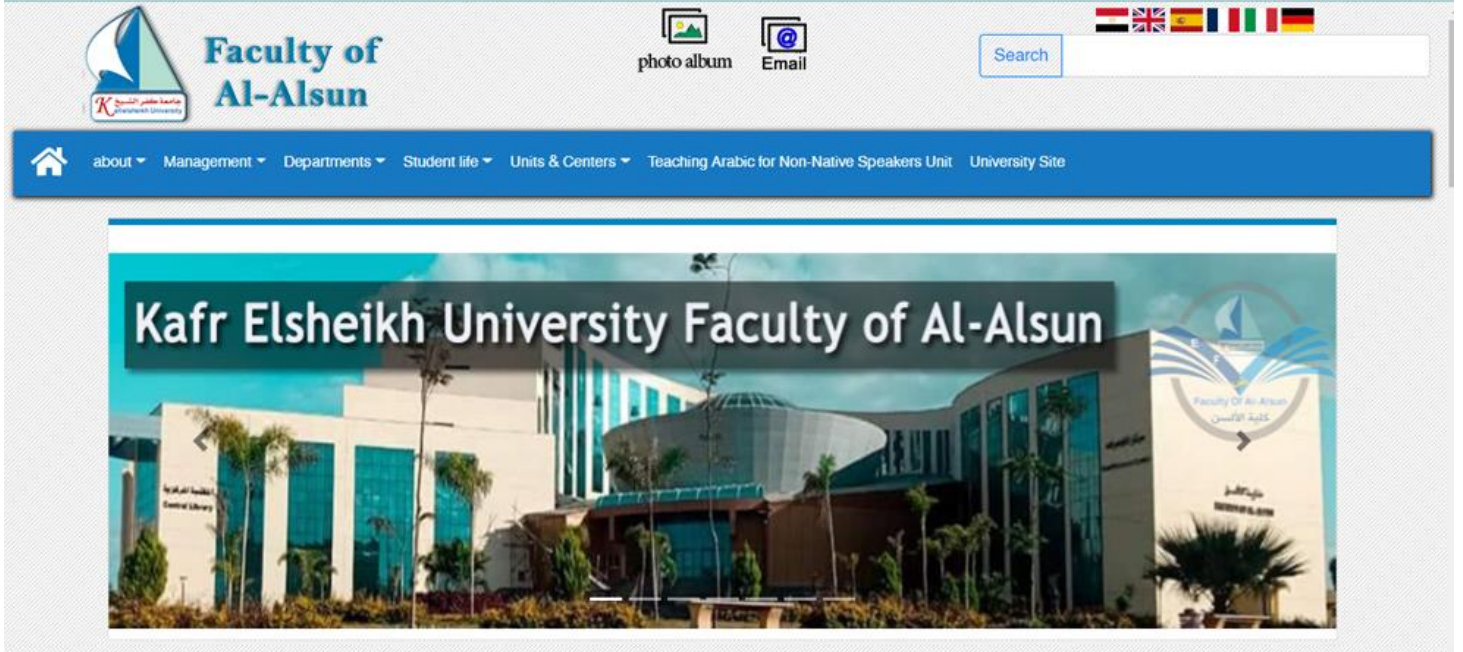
جامعة كفر الشيخ
Kafrelsheikh University

Faculty of Al-Alsun

photo album

Email

Search

about ▾ Management ▾ Departments ▾ Student life ▾ Units & Centers ▾ Teaching Arabic for Non-Native Speakers Unit University Site

Kafr Elsheikh University Faculty of Al-Alsun

Faculty Of Al-Alsun
كلية الألسن

المكتبة المركزية
Central Library

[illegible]